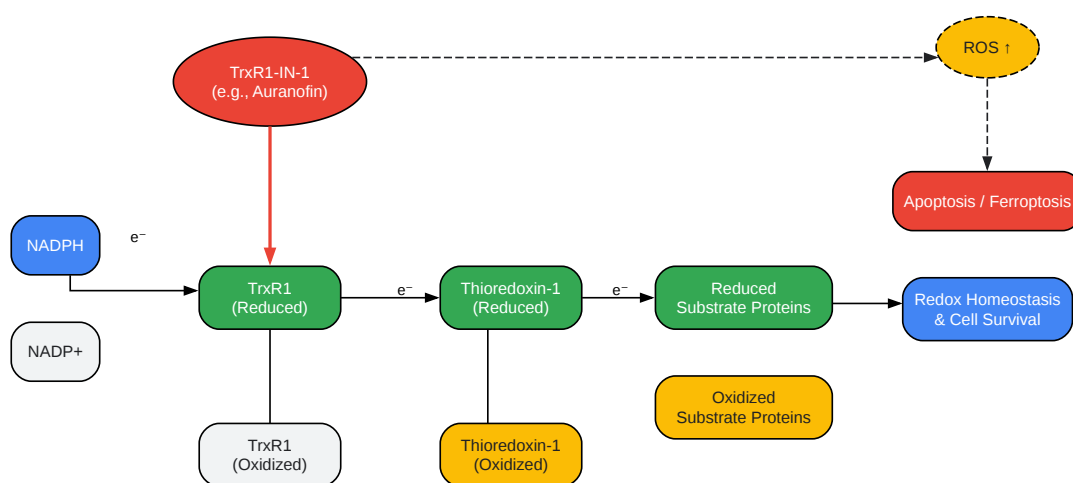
TrxR1-IN-1
(e.g., Auranofin)

ROS ↑

Apoptosis / Ferroptosis

NADPH

e⁻

TrxR1
(Reduced)

e⁻

Thioredoxin-1
(Reduced)

e⁻

Reduced
Substrate Proteins

Redox Homeostasis
& Cell Survival

NADP+

Oxidized
Substrate Proteins

TrxR1
(Oxidized)

Thioredoxin-1
(Oxidized)